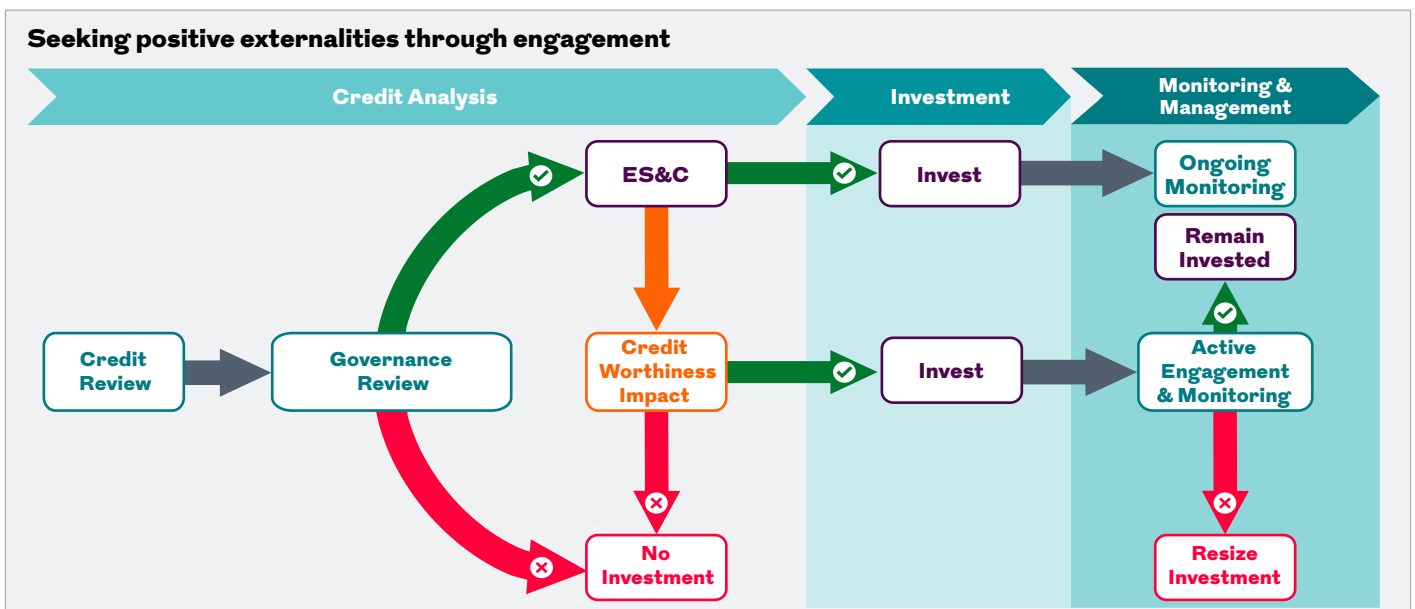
Seeking positive externalities through engagement

Credit Analysis

Investment

Monitoring & Management

ES&C

Invest

Ongoing Monitoring

Remain Invested

Credit Review

Governance Review

Credit Worthiness Impact

Invest

Active Engagement & Monitoring

No Investment

Resize Investment